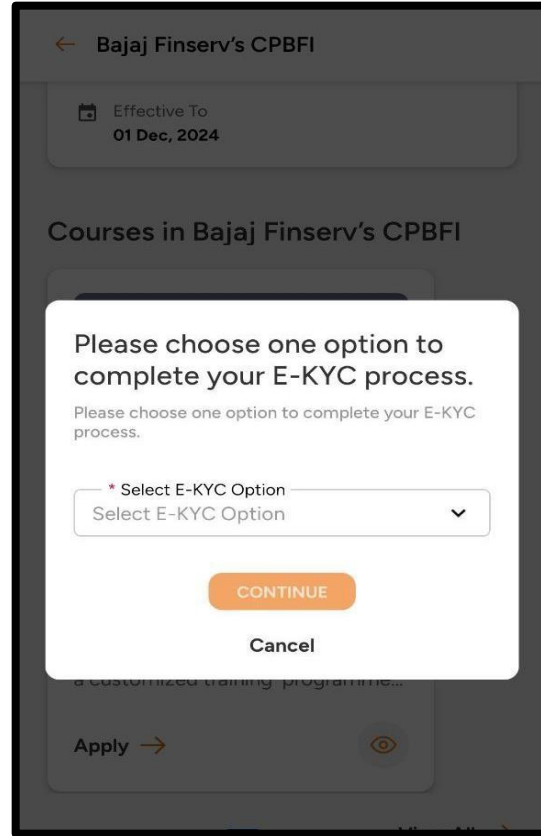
← Bajaj Finserv's CPBFI

Effective To
01 Dec, 2024

Courses in Bajaj Finserv's CPBFI

Please choose one option to complete your E-KYC process.

Please choose one option to complete your E-KYC process.

* Select E-KYC Option
Select E-KYC Option

CONTINUE

Cancel

a customized training programme...

Apply →

View All →